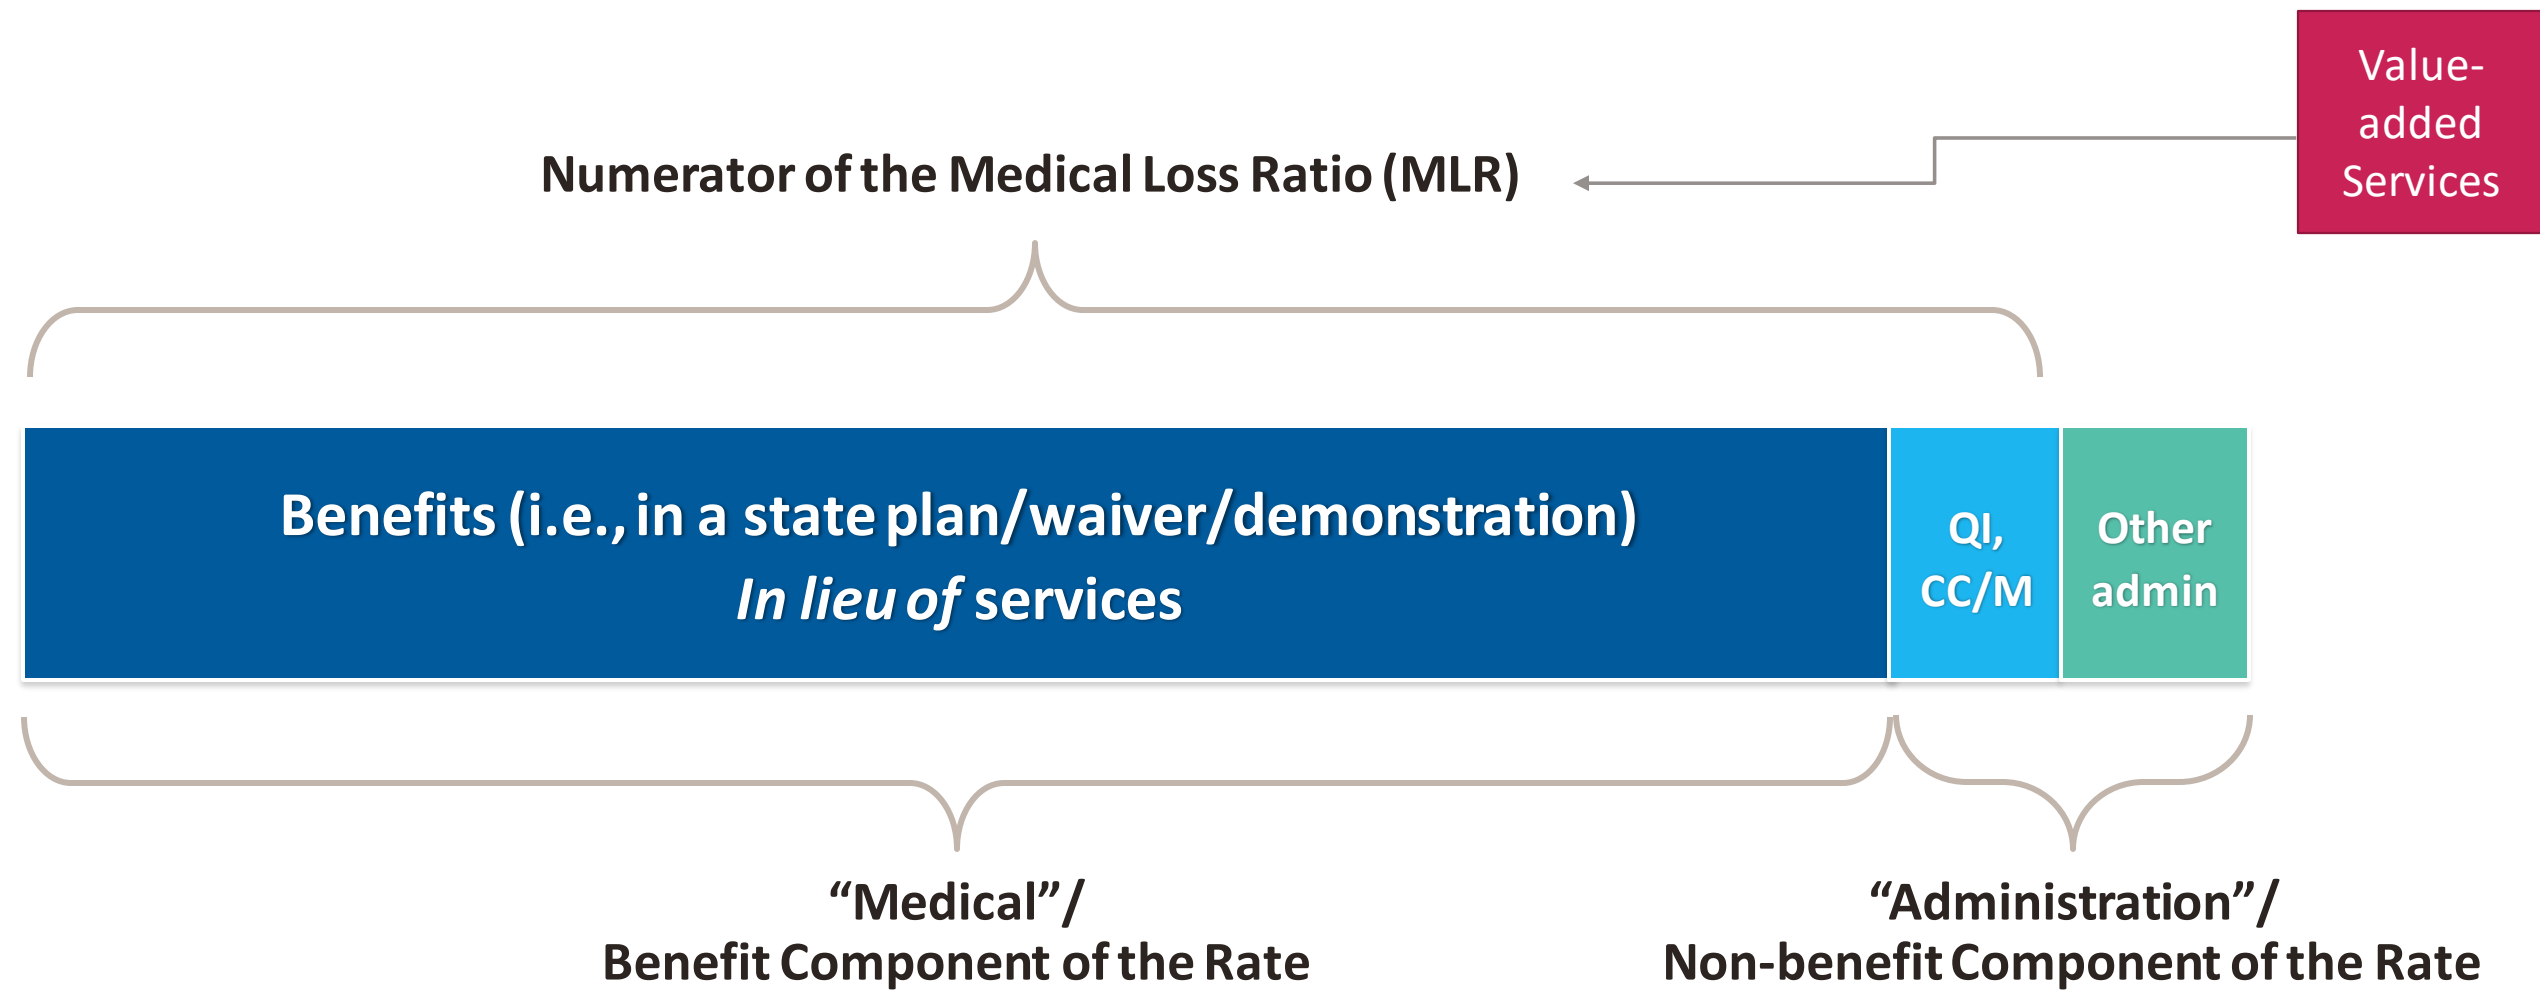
Value-added Services

Numerator of the Medical Loss Ratio (MLR)

Benefits (i.e., in a state plan/waiver/demonstration)
*In lieu of* services

QI, CC/M

Other admin

“Medical”/
Benefit Component of the Rate

“Administration”/
Non-benefit Component of the Rate